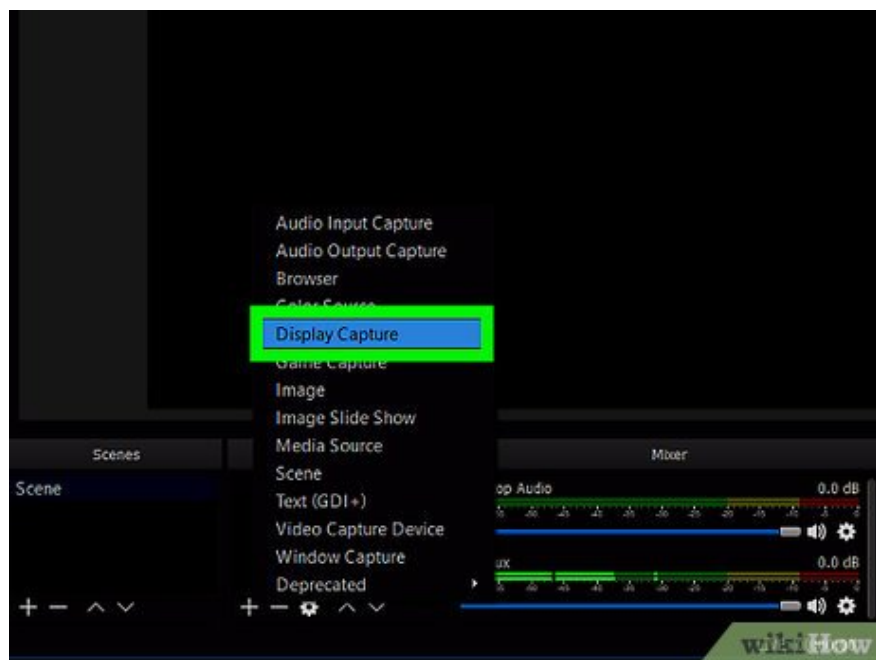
Audio Input Capture
Audio Output Capture
Browser
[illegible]
Display Capture
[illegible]
Image
Image Slide Show
Media Source
Scene
Text (GDI+)
Video Capture Device
Window Capture
Deprecated

Scenes
Scene

Mixer
op Audio 0.0 dB
ux 0.0 dB

wikiHow